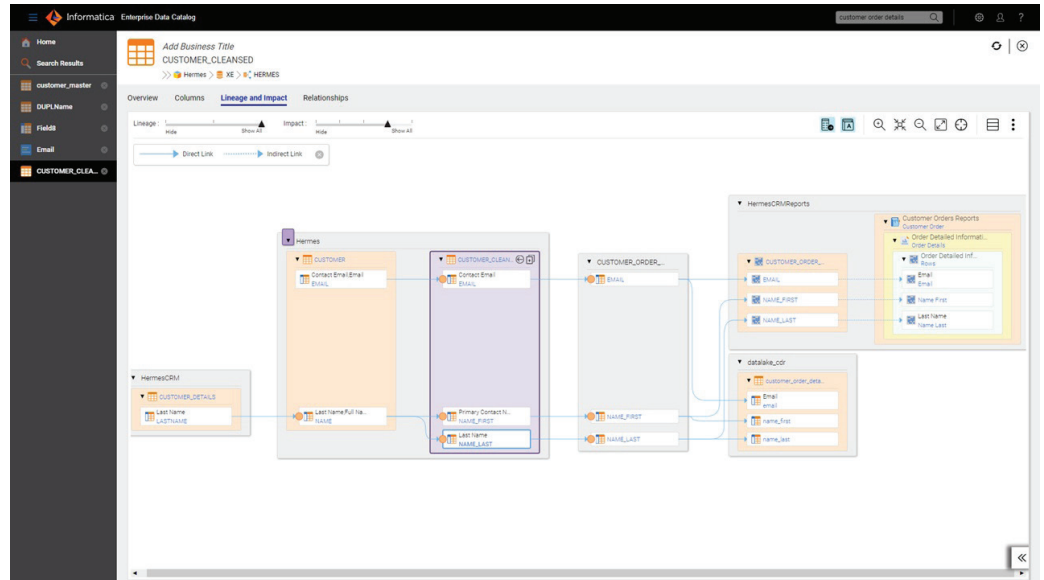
Informatica Enterprise Data Catalog

customer order details

Home
Search Results
customer_master
DUPLName
Field8
Email
CUSTOMER_CLEA...

Add Business Title
CUSTOMER_CLEANSED
Hermes > XE > HERMES

Overview Columns Lineage and Impact Relationships

Lineage: Hide Show All
Impact: Hide Show All

Direct Link Indirect Link

HermesCRMReports
Customer Orders Reports
Customer Order
Order Detailed Informati...
Order Details
Order Detailed Inf...
Rows
Email
Email
Name First
Last Name
Name Last

Hermes
CUSTOMER
Contact Email Email
EMAIL
Last Name Full Ne...
NAME

CUSTOMER_CLEAN...
Contact Email
EMAIL
Primary Contact N...
NAME_FIRST
Last Name
NAME_LAST

CUSTOMER_ORDER_...
EMAIL
NAME_FIRST
NAME_LAST

CUSTOMER_ORDER_...
EMAIL
NAME_FIRST
NAME_LAST

datalake_cdr
customer_order_deta...
Email
email
name_first
name_last

HermesCRM
CUSTOMER_DETAILS
Last Name
LASTNAME